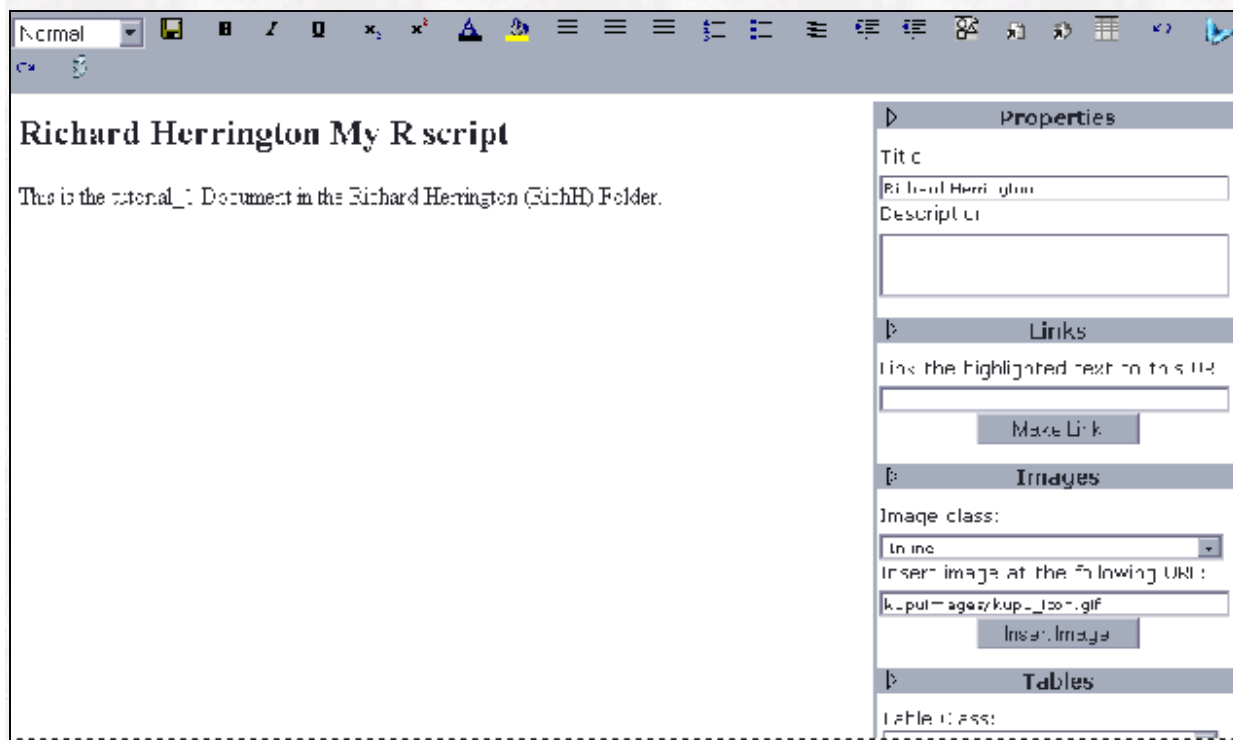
Normal

Richard Herrington My R script

This is the tutorial_1 Document in the Richard Herrington (RichH) Folder.

Properties

Title

Richard Herrington

Description

Links

Link the highlighted text to this URL

Make Link

Images

Image class:

inline

Insert image at the following URL:

kupuimages/kupu_icon.gif

Insert Image

Tables

Table Class: